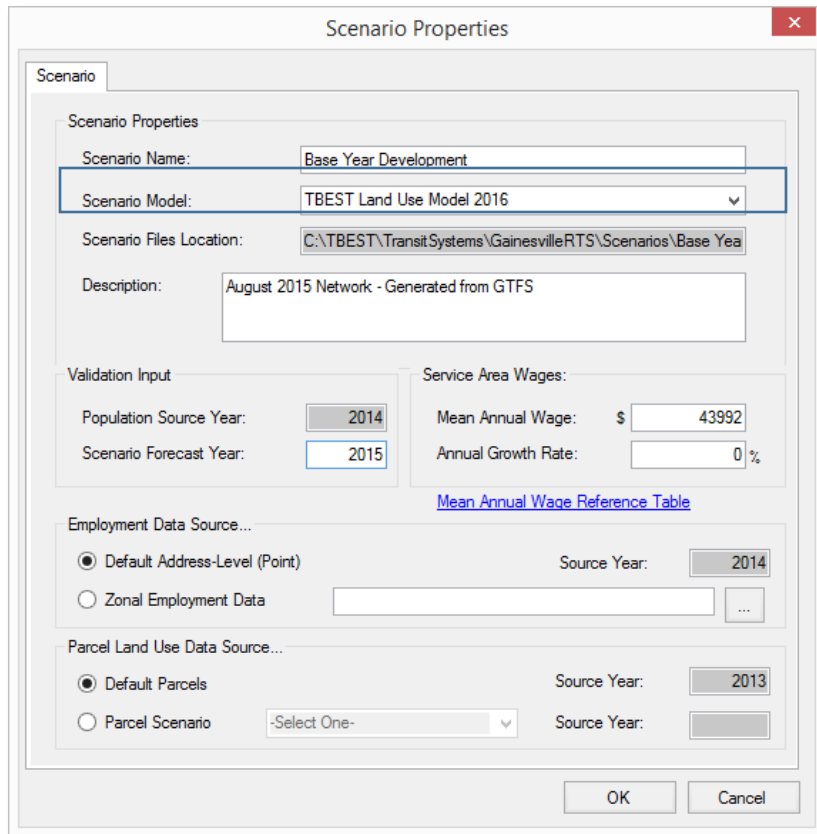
Scenario Properties

Scenario

Scenario Properties

Scenario Name: Base Year Development

Scenario Model: TBEST Land Use Model 2016

Scenario Files Location: C:\TBEST\TransitSystems\GainesvilleRTS\Scenarios\Base Yea

Description: August 2015 Network - Generated from GTFS

Validation Input

Population Source Year: 2014

Scenario Forecast Year: 2015

Service Area Wages:

Mean Annual Wage: $ 43992

Annual Growth Rate: 0 %

Mean Annual Wage Reference Table

Employment Data Source...

Default Address-Level (Point)

Source Year: 2014

Zonal Employment Data

...

Parcel Land Use Data Source...

Default Parcels

Source Year: 2013

Parcel Scenario -Select One-

Source Year:

OK

Cancel